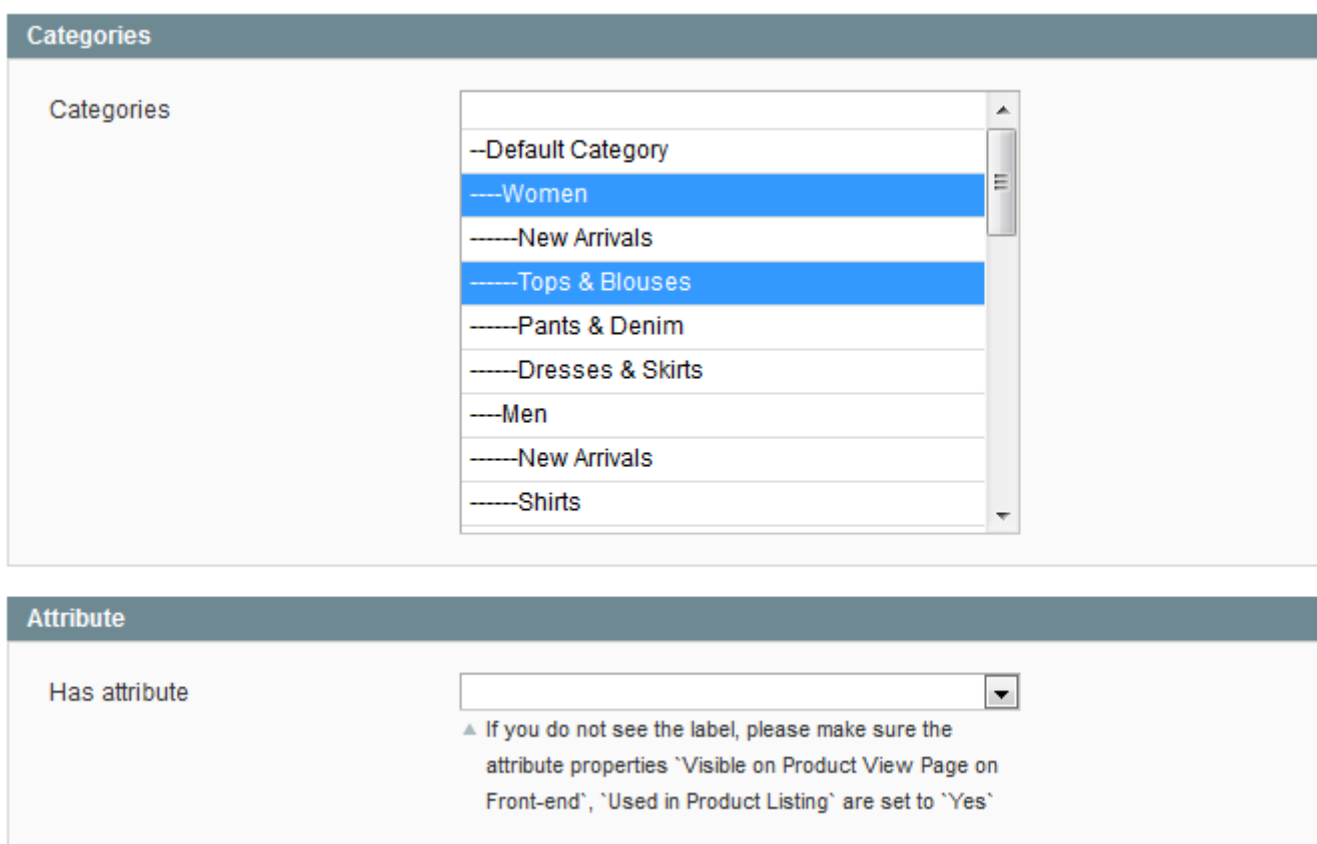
Categories

Categories

--Default Category
----Women
------New Arrivals
------Tops & Blouses
------Pants & Denim
------Dresses & Skirts
----Men
------New Arrivals
------Shirts

Attribute

Has attribute

If you do not see the label, please make sure the attribute properties `Visible on Product View Page on Front-end`, `Used in Product Listing` are set to `Yes`